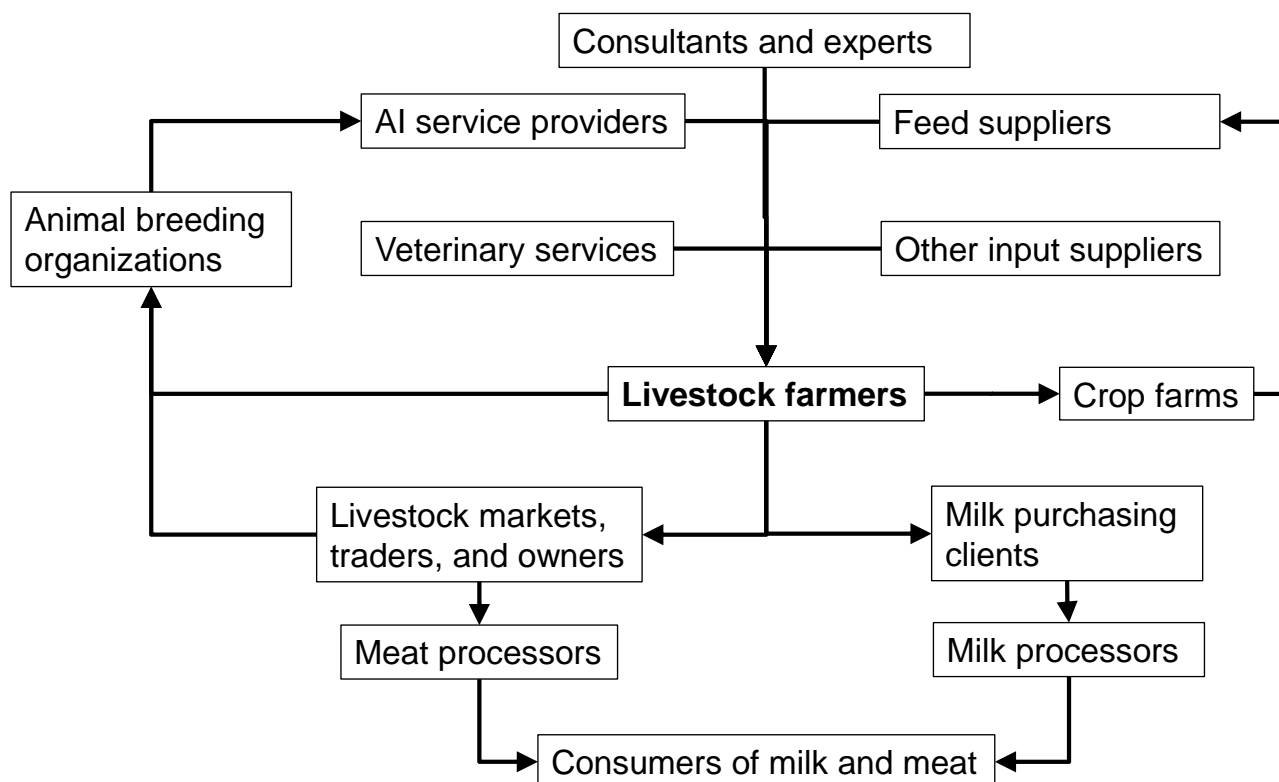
Consultants and experts

AI service providers

Feed suppliers

Animal breeding organizations

Veterinary services

Other input suppliers

**Livestock farmers**

Crop farms

Livestock markets, traders, and owners

Milk purchasing clients

Meat processors

Milk processors

Consumers of milk and meat